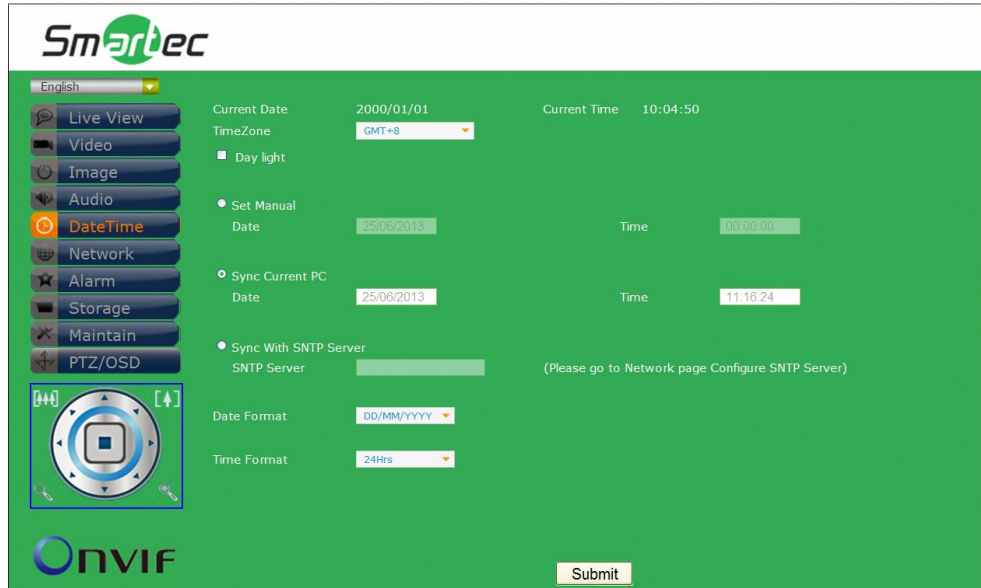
Smartec

English

Live View
Video
Image
Audio
DateTime
Network
Alarm
Storage
Maintain
PTZ/OSD

Current Date 2000/01/01 Current Time 10:04:50
TimeZone GMT+8
Day light

Set Manual
Date 25/06/2013 Time 00:00:00

Sync Current PC
Date 25/06/2013 Time 11:16:24

Sync With SNTP Server
SNTP Server (Please go to Network page Configure SNTP Server)

Date Format DD/MM/YYYY

Time Format 24Hrs

ONVIF

Submit